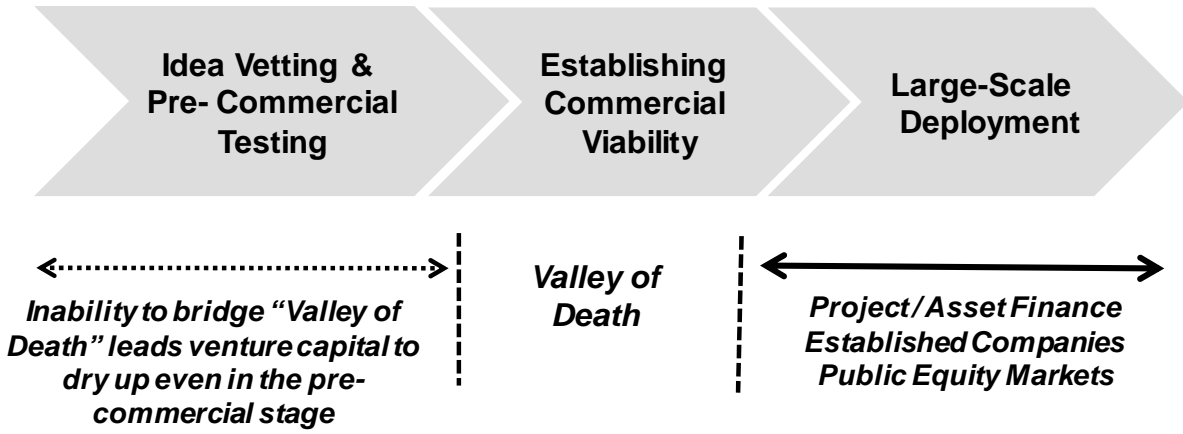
Idea Vetting & Pre- Commercial Testing

Establishing Commercial Viability

Large-Scale Deployment

Inability to bridge "Valley of Death" leads venture capital to dry up even in the precommercial stage

Valley of Death

Project/Asset Finance
Established Companies
Public Equity Markets